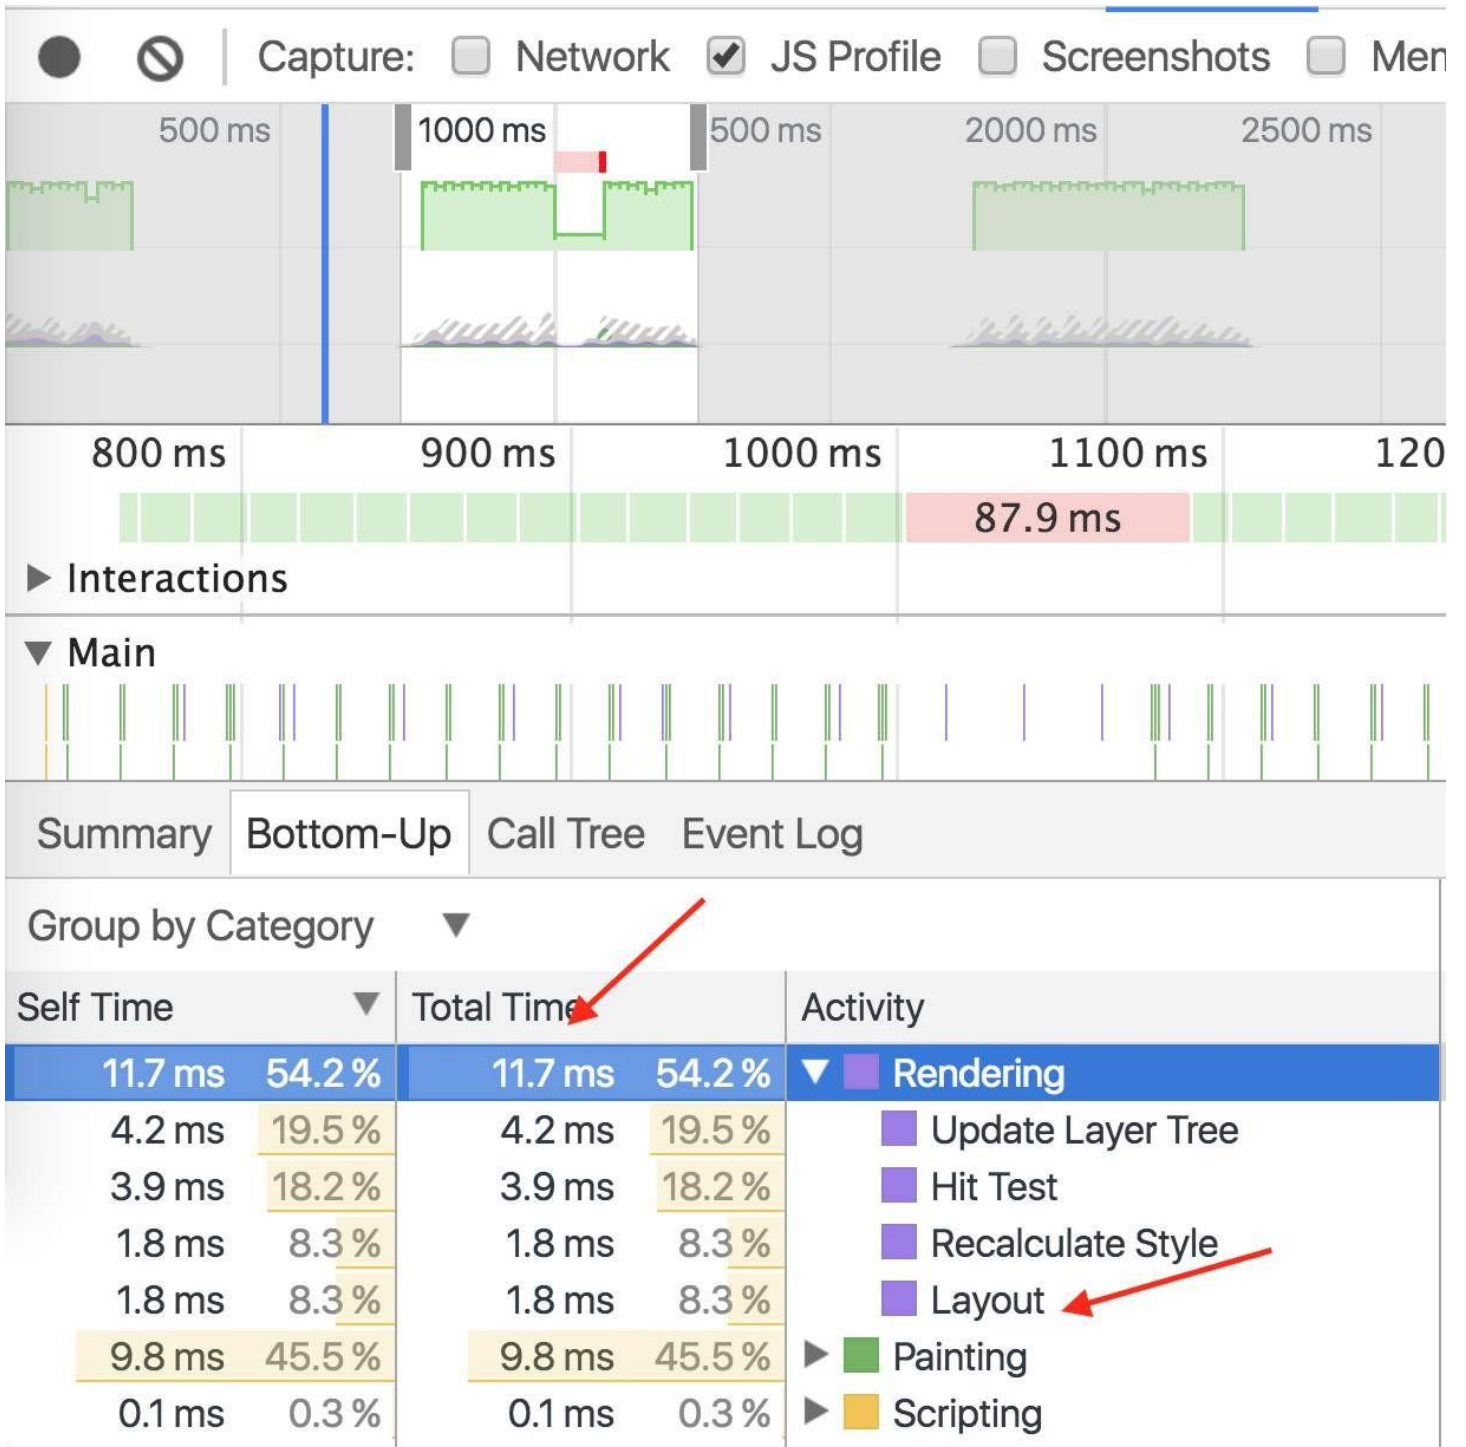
Capture: Network JS Profile Screenshots Men

500 ms 1000 ms 500 ms 2000 ms 2500 ms

800 ms 900 ms 1000 ms 1100 ms 120

87.9 ms

Interactions

Main

Summary Bottom-Up Call Tree Event Log

Group by Category

| Self Time | | Total Time | | Activity |
|---|---|---|---|---|
| 11.7 ms | 54.2 % | 11.7 ms | 54.2 % | Rendering |
| 4.2 ms | 19.5 % | 4.2 ms | 19.5 % | Update Layer Tree |
| 3.9 ms | 18.2 % | 3.9 ms | 18.2 % | Hit Test |
| 1.8 ms | 8.3 % | 1.8 ms | 8.3 % | Recalculate Style |
| 1.8 ms | 8.3 % | 1.8 ms | 8.3 % | Layout |
| 9.8 ms | 45.5 % | 9.8 ms | 45.5 % | Painting |
| 0.1 ms | 0.3 % | 0.1 ms | 0.3 % | Scripting |